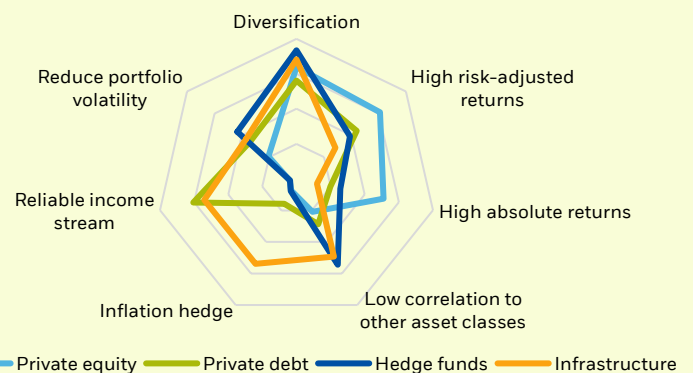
Diversification

High risk-adjusted returns

High absolute returns

Low correlation to other asset classes

Inflation hedge

Reliable income stream

Reduce portfolio volatility

Private equity
Private debt
Hedge funds
Infrastructure